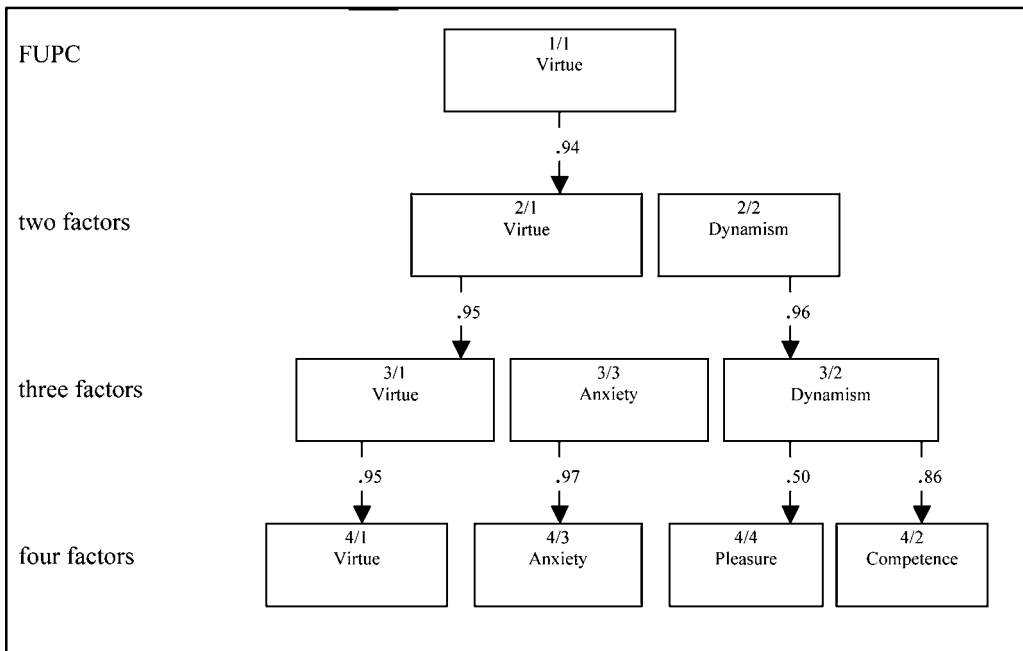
FUPC

1/1
Virtue

.94

two factors

2/1
Virtue

2/2
Dynamism

.95

.96

three factors

3/1
Virtue

3/3
Anxiety

3/2
Dynamism

.95

.97

.50

.86

four factors

4/1
Virtue

4/3
Anxiety

4/4
Pleasure

4/2
Competence